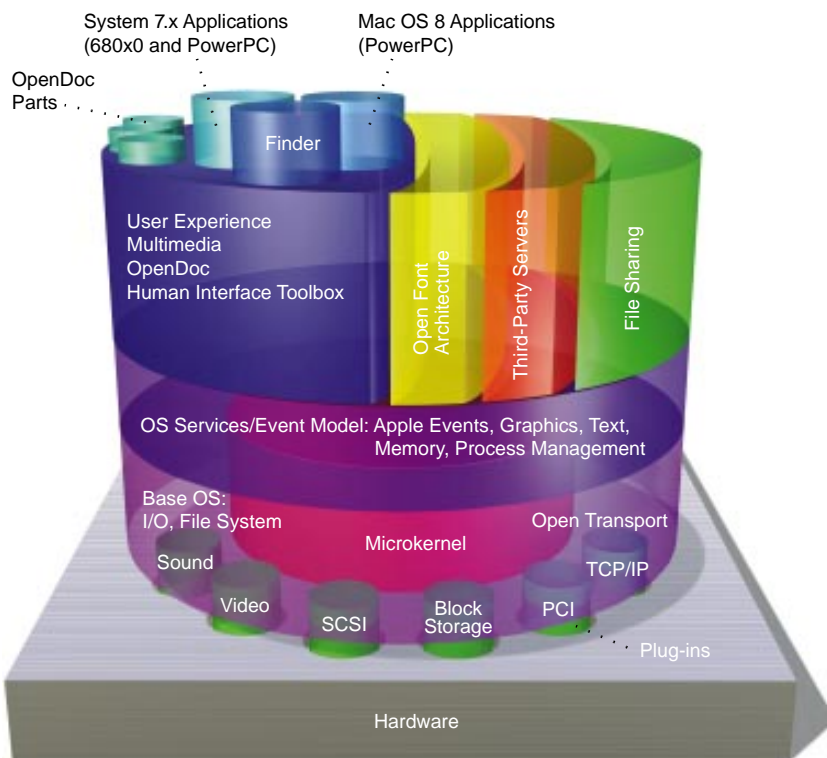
System 7.x Applications (680x0 and PowerPC)

Mac OS 8 Applications (PowerPC)

OpenDoc Parts

Finder

User Experience
Multimedia
OpenDoc
Human Interface Toolbox

Open Font Architecture

Third-Party Servers

File Sharing

OS Services/Event Model: Apple Events, Graphics, Text, Memory, Process Management

Base OS:
I/O, File System

Microkernel

Open Transport

Sound

TCP/IP

Video

SCSI

Block Storage

PCI

Plug-ins

Hardware